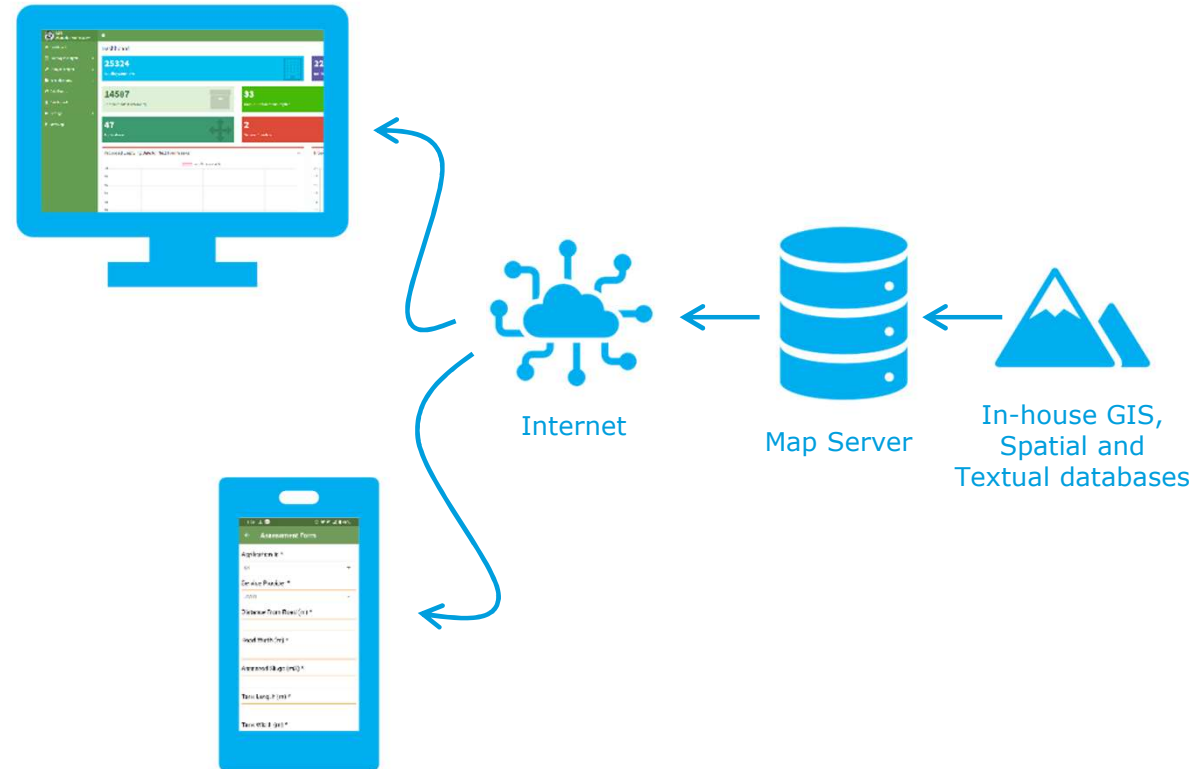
25324

14507

33

47

2

Assessment Form

Application Id *

Service Provider *

Distance From Road (m) *

Road Width (m) *

Assessed Slope (m/l) *

Tower Length (m) *

Tower Width (m) *

Internet

Map Server

In-house GIS, Spatial and Textual databases